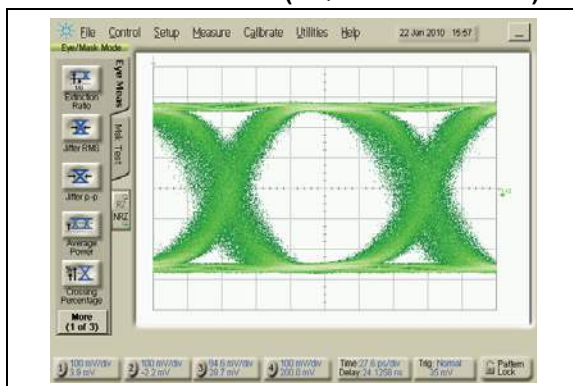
File Control Setup Measure Calibrate Utilities Help 22 Jun 2010 15:57

Eye/Mask Mode

Extinction Ratio

Jitter RMS

Jitter p-p

Average Power

Crossing Percentage

More (1 of 3)

Eye Meas

Mask Test

NRZ

1 100 mV/div 3.9 mV

2 100 mV/div -3.2 mV

3 94.6 mV/div 29.7 mV

4 100 mV/div 200.0 mV

Time 27.6 ps/div Delay 24.1258 ns

Trig Normal 35 mV

Pattern Lock